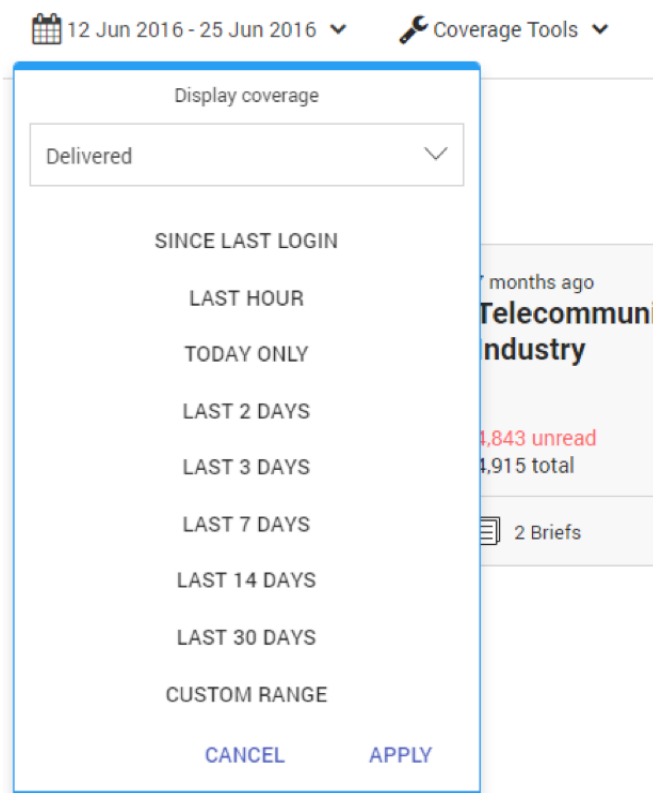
12 Jun 2016 - 25 Jun 2016

Coverage Tools

Display coverage

Delivered

SINCE LAST LOGIN

LAST HOUR

TODAY ONLY

LAST 2 DAYS

LAST 3 DAYS

LAST 7 DAYS

LAST 14 DAYS

LAST 30 DAYS

CUSTOM RANGE

CANCEL

APPLY

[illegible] months ago

Telecommuni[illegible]

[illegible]ndustry

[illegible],843 unread

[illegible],915 total

2 Briefs